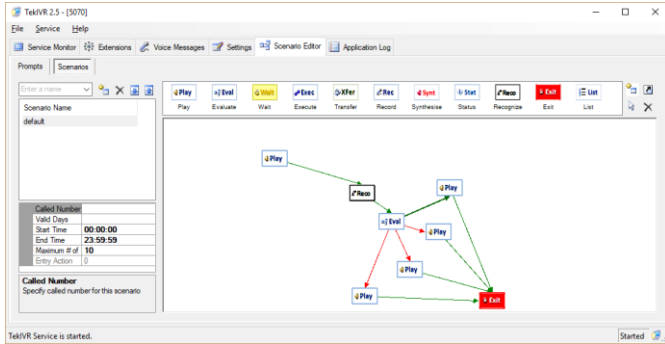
TekIVR 2.5 - [5070]

File Service Help

Service Monitor Extensions Voice Messages Settings Scenario Editor Application Log

Prompts Scenarios

Enter a name

Scenario Name
default

Play Eval Wait Exec XFer Rec Synt Stat Reco Exit List
Play Evaluate Wait Execute Transfer Record Synthesise Status Recognize Exit List

| Called Number | |
|---|---|
| Valid Days | |
| Start Time | 00:00:00 |
| End Time | 23:59:59 |
| Maximum # of | 10 |
| Entry Action | 0 |

Called Number
Specify called number for this scenario

Play
Reco
Play
Eval
Play
Play
Play
Exit

TekIVR Service is started.
Started